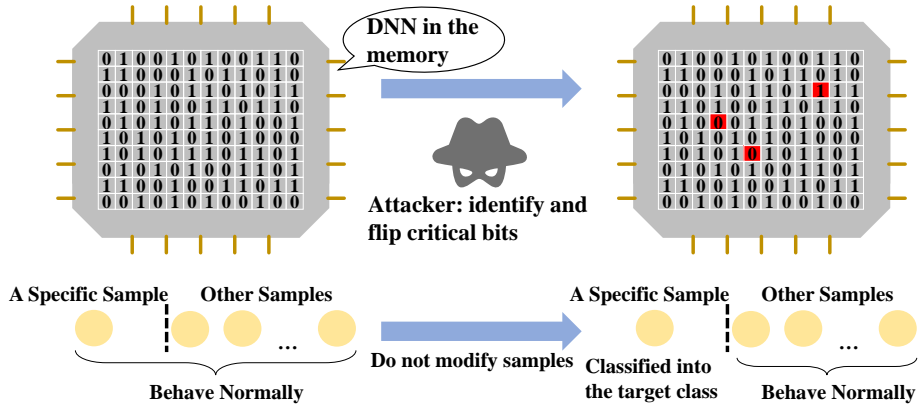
DNN in the memory

| 0 | 1 | 0 | 0 | 1 | 0 | 1 | 0 | 0 | 1 | 1 | 0 |
|---|---|---|---|---|---|---|---|---|---|---|---|
| 1 | 1 | 0 | 0 | 0 | 1 | 0 | 1 | 1 | 0 | 1 | 0 |
| 0 | 0 | 0 | 1 | 0 | 1 | 1 | 0 | 1 | 0 | 1 | 1 |
| 1 | 1 | 0 | 1 | 0 | 0 | 1 | 1 | 0 | 1 | 1 | 0 |
| 0 | 1 | 0 | 1 | 0 | 1 | 1 | 0 | 1 | 0 | 0 | 1 |
| 1 | 0 | 1 | 0 | 1 | 0 | 1 | 0 | 1 | 0 | 0 | 0 |
| 1 | 0 | 1 | 0 | 1 | 1 | 1 | 0 | 1 | 1 | 0 | 1 |
| 0 | 1 | 0 | 1 | 0 | 1 | 0 | 0 | 1 | 1 | 0 | 1 |
| 1 | 1 | 0 | 0 | 1 | 0 | 0 | 1 | 1 | 0 | 1 | 1 |
| 0 | 0 | 1 | 0 | 1 | 0 | 1 | 0 | 0 | 1 | 0 | 0 |

| 0 | 1 | 0 | 0 | 1 | 0 | 1 | 0 | 0 | 1 | 1 | 0 |
|---|---|---|---|---|---|---|---|---|---|---|---|
| 1 | 1 | 0 | 0 | 0 | 1 | 0 | 1 | 1 | 0 | 1 | 0 |
| 0 | 0 | 0 | 1 | 0 | 1 | 1 | 0 | 1 | 1 | 1 | 1 |
| 1 | 1 | 0 | 1 | 0 | 0 | 1 | 1 | 0 | 1 | 1 | 0 |
| 0 | 1 | 0 | 0 | 0 | 1 | 1 | 0 | 1 | 0 | 0 | 1 |
| 1 | 0 | 1 | 0 | 1 | 0 | 1 | 0 | 1 | 0 | 0 | 0 |
| 1 | 0 | 1 | 0 | 1 | 0 | 1 | 0 | 1 | 1 | 0 | 1 |
| 0 | 1 | 0 | 1 | 0 | 1 | 0 | 0 | 1 | 1 | 0 | 1 |
| 1 | 1 | 0 | 0 | 1 | 0 | 0 | 1 | 1 | 0 | 1 | 1 |
| 0 | 0 | 1 | 0 | 1 | 0 | 1 | 0 | 0 | 1 | 0 | 0 |

Attacker: identify and flip critical bits

A Specific Sample Other Samples ...

Behave Normally

Do not modify samples

A Specific Sample Other Samples ...

Classified into the target class

Behave Normally